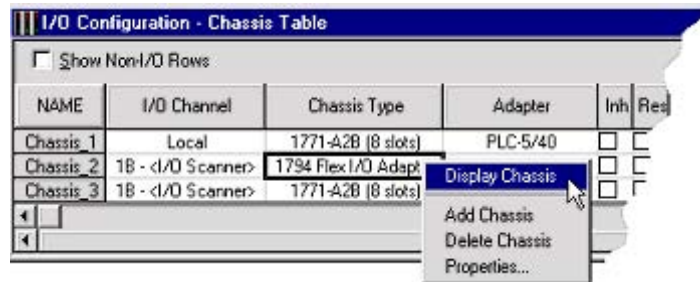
I/O Configuration - Chassis Table

Show Non-I/O Rows

| NAME | I/O Channel | Chassis Type | Adapter | Inh | Res |
|---|---|---|---|---|---|
| Chassis_1 | Local | 1771-A2B (8 slots) | PLC-5/40 | | |
| Chassis_2 | 1B - <I/O Scanner> | 1794 Flex I/O Adapt | | | |
| Chassis_3 | 1B - <I/O Scanner> | 1771-A2B (8 slots) | | | |

Display Chassis
Add Chassis
Delete Chassis
Properties...